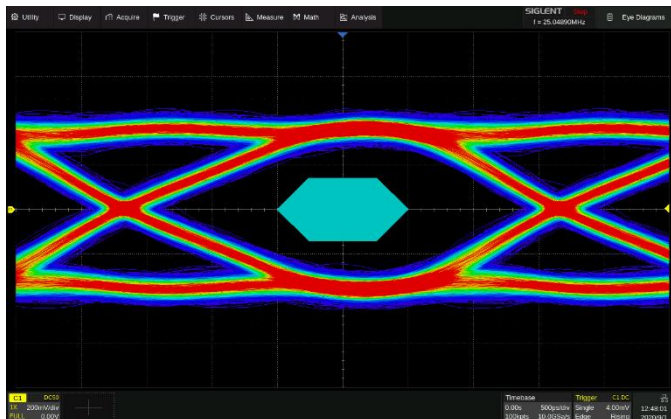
Utility Display Acquire Trigger Cursors Measure Math Analysis

SIGLENT Stop
f = 25.04890MHz

Eye Diagrams

C1 DC50
1X 200mV/div
FULL 0.00V

Timebase
0.00s 500ps/div
100kpts 10.0GSa/s

Trigger C1 DC
Single 4.00mV
Edge Rising

12:48:01